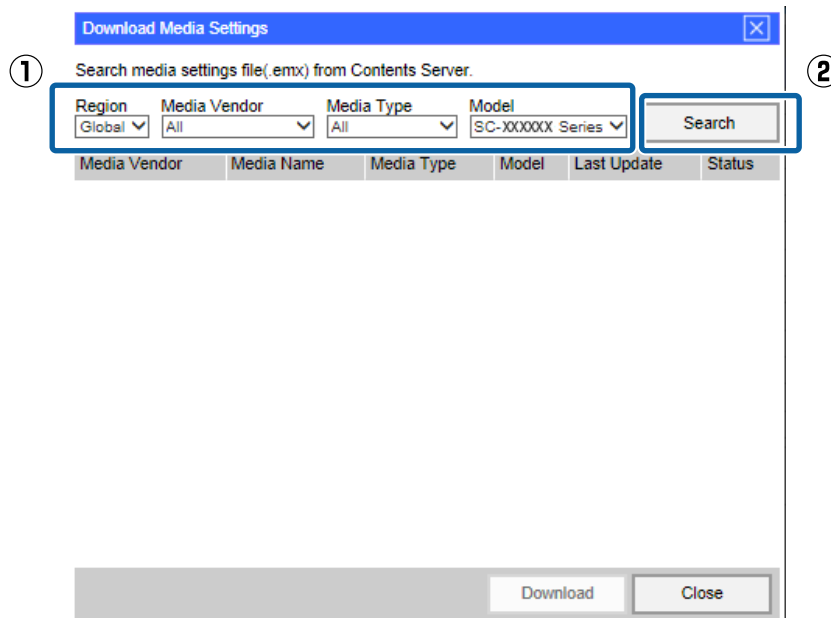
Download Media Settings

①

Search media settings file(.emx) from Contents Server.

②

Region Global
Media Vendor All
Media Type All
Model SC-XXXXXX Series

Search

| Media Vendor | Media Name | Media Type | Model | Last Update | Status |
|---|---|---|---|---|---|

Download
Close